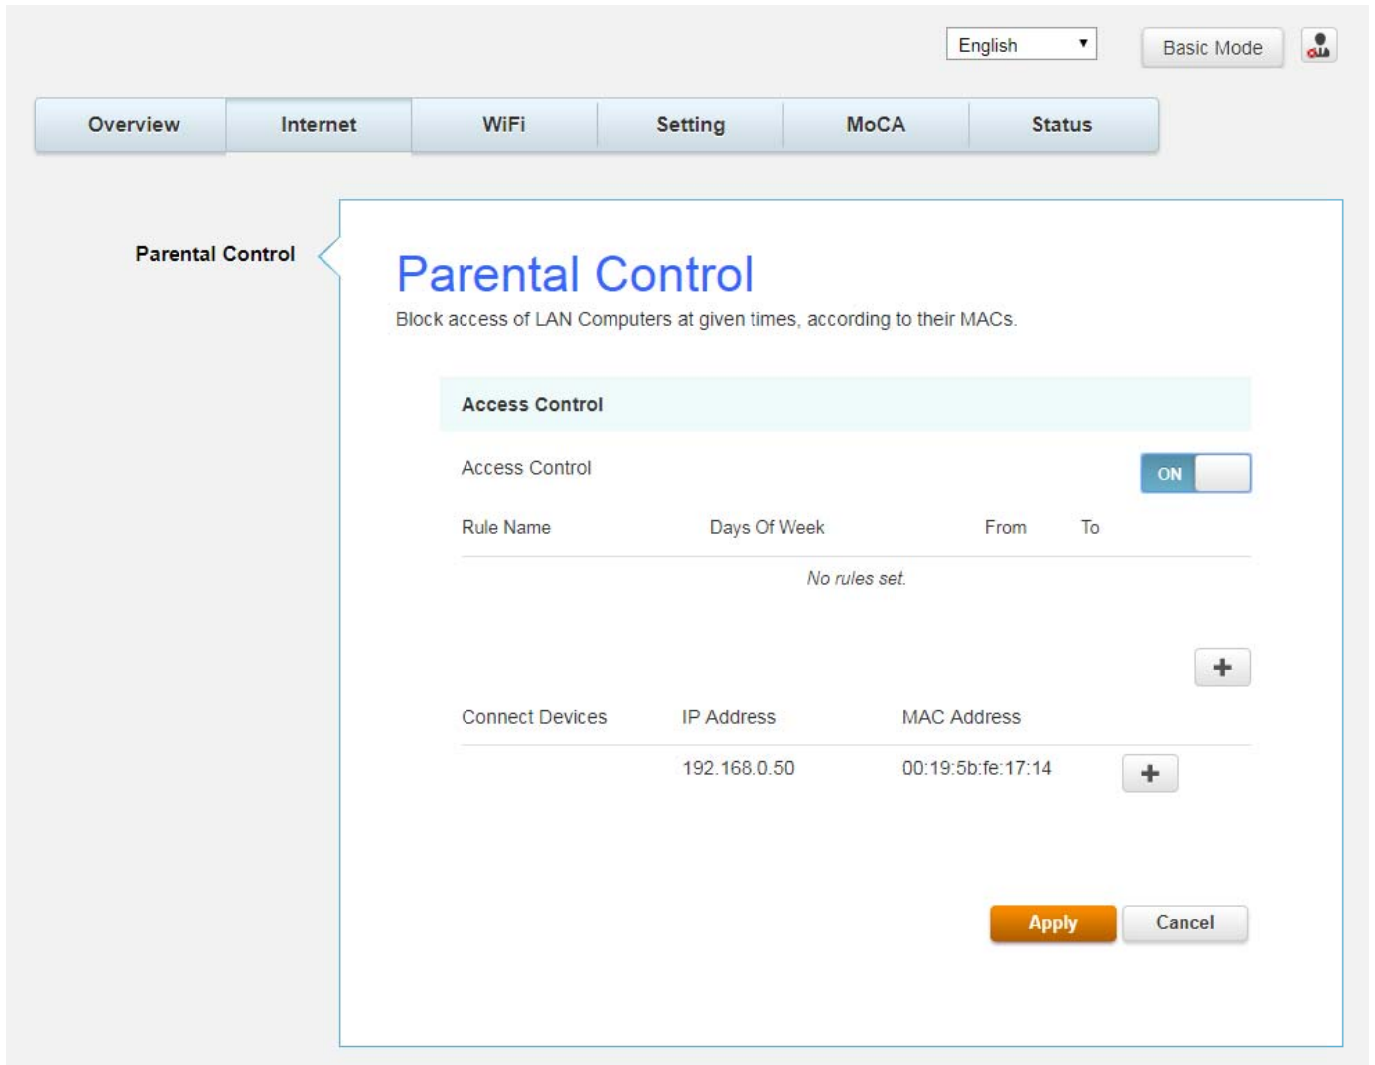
English ▼ Basic Mode

Overview | Internet | WiFi | Setting | MoCA | Status

Parental Control

Parental Control

Block access of LAN Computers at given times, according to their MACs.

Access Control

Access Control ON

| Rule Name | Days Of Week | From | To |
|---|---|---|---|

No rules set.

+

| Connect Devices | IP Address | MAC Address |
|---|---|---|
| | 192.168.0.50 | 00:19:5b:fe:17:14 |

+

Apply Cancel